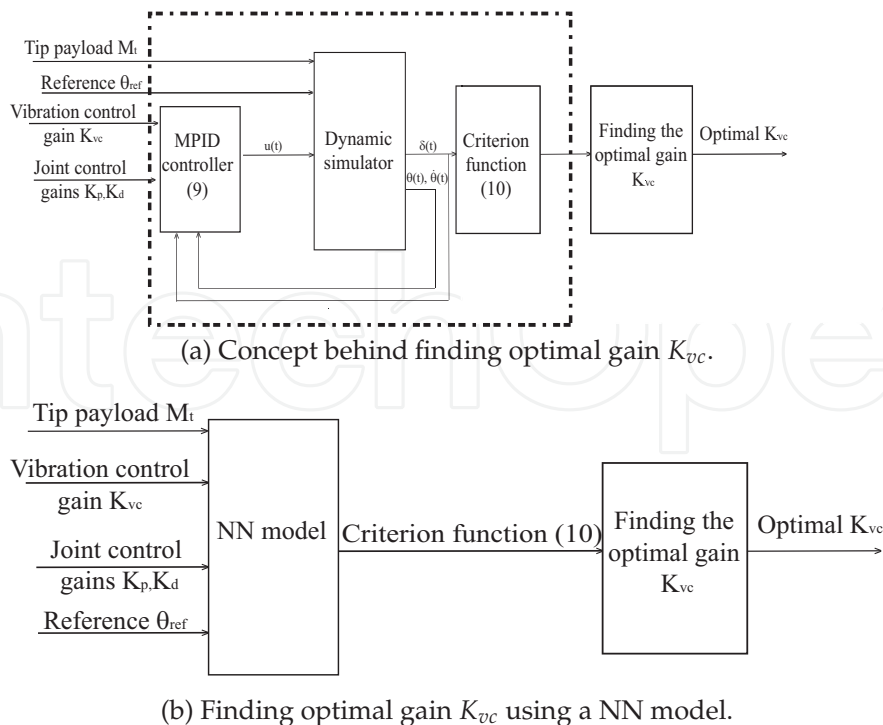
Tip payload $M_t$

Reference $\theta_{ref}$

Vibration control gain $K_{vc}$

Joint control gains $K_p, K_d$

MPID controller (9)

u(t)

Dynamic simulator

$\delta(t)$

$\theta(t)$, $\dot{\theta}(t)$

Criterion function (10)

Finding the optimal gain $K_{vc}$

Optimal $K_{vc}$

(a) Concept behind finding optimal gain $K_{vc}$.

Tip payload $M_t$

Vibration control gain $K_{vc}$

Joint control gains $K_p, K_d$

Reference $\theta_{ref}$

NN model

Criterion function (10)

Finding the optimal gain $K_{vc}$

Optimal $K_{vc}$

(b) Finding optimal gain $K_{vc}$ using a NN model.